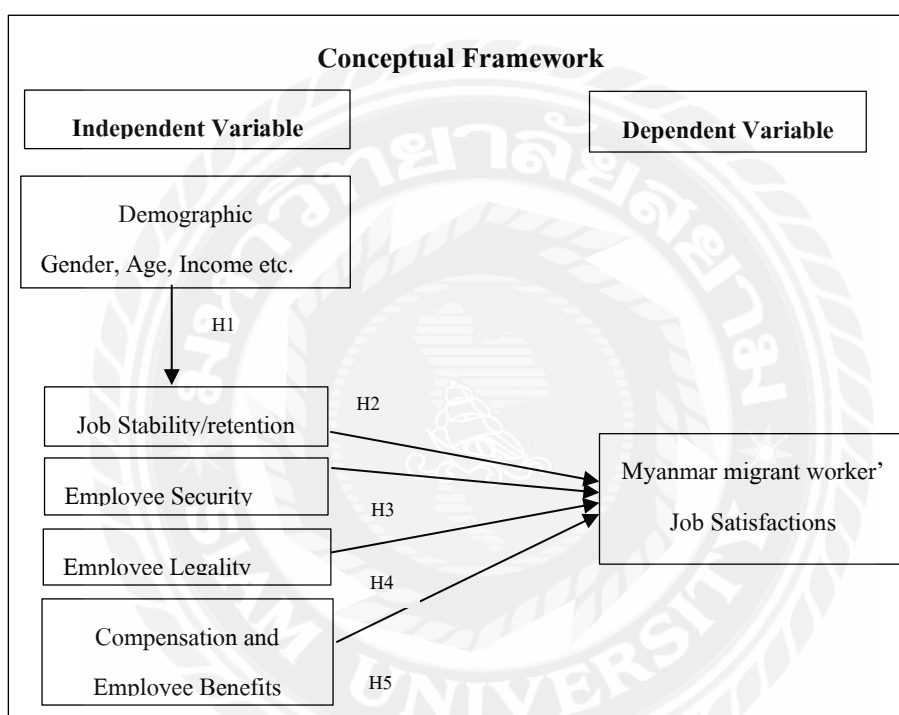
Conceptual Framework

Independent Variable

Dependent Variable

Demographic

Gender, Age, Income etc.

H1

Job Stability/retention

H2

Employee Security

H3

Employee Legality

H4

Compensation and

Employee Benefits

H5

Myanmar migrant worker'

Job Satisfactions